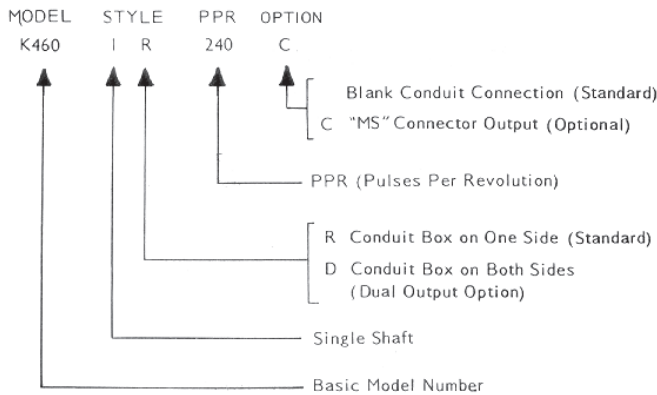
MODEL STYLE PPR OPTION
K460 I R 240 C

Blank Conduit Connection (Standard)
C "MS" Connector Output (Optional)

PPR (Pulses Per Revolution)

R Conduit Box on One Side (Standard)
D Conduit Box on Both Sides (Dual Output Option)

Single Shaft

Basic Model Number